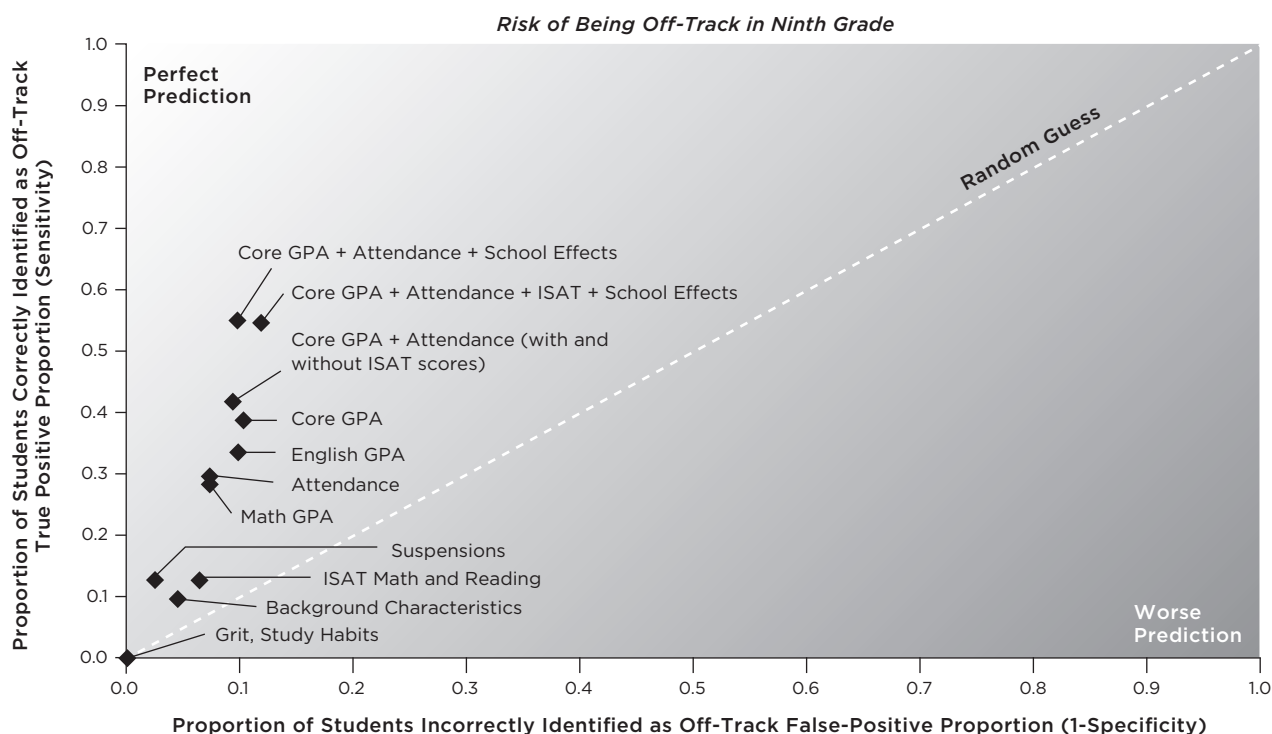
Risk of Being Off-Track in Ninth Grade

Proportion of Students Correctly Identified as Off-Track True Positive Proportion (Sensitivity)

1.0
0.9
0.8
0.7
0.6
0.5
0.4
0.3
0.2
0.1
0.0

Perfect Prediction

Random Guess

Core GPA + Attendance + School Effects

Core GPA + Attendance + ISAT + School Effects

Core GPA + Attendance (with and without ISAT scores)

Core GPA

English GPA

Attendance

Math GPA

Suspensions

ISAT Math and Reading

Background Characteristics

Grit, Study Habits

Worse Prediction

0.0 0.1 0.2 0.3 0.4 0.5 0.6 0.7 0.8 0.9 1.0

Proportion of Students Incorrectly Identified as Off-Track False-Positive Proportion (1-Specificity)